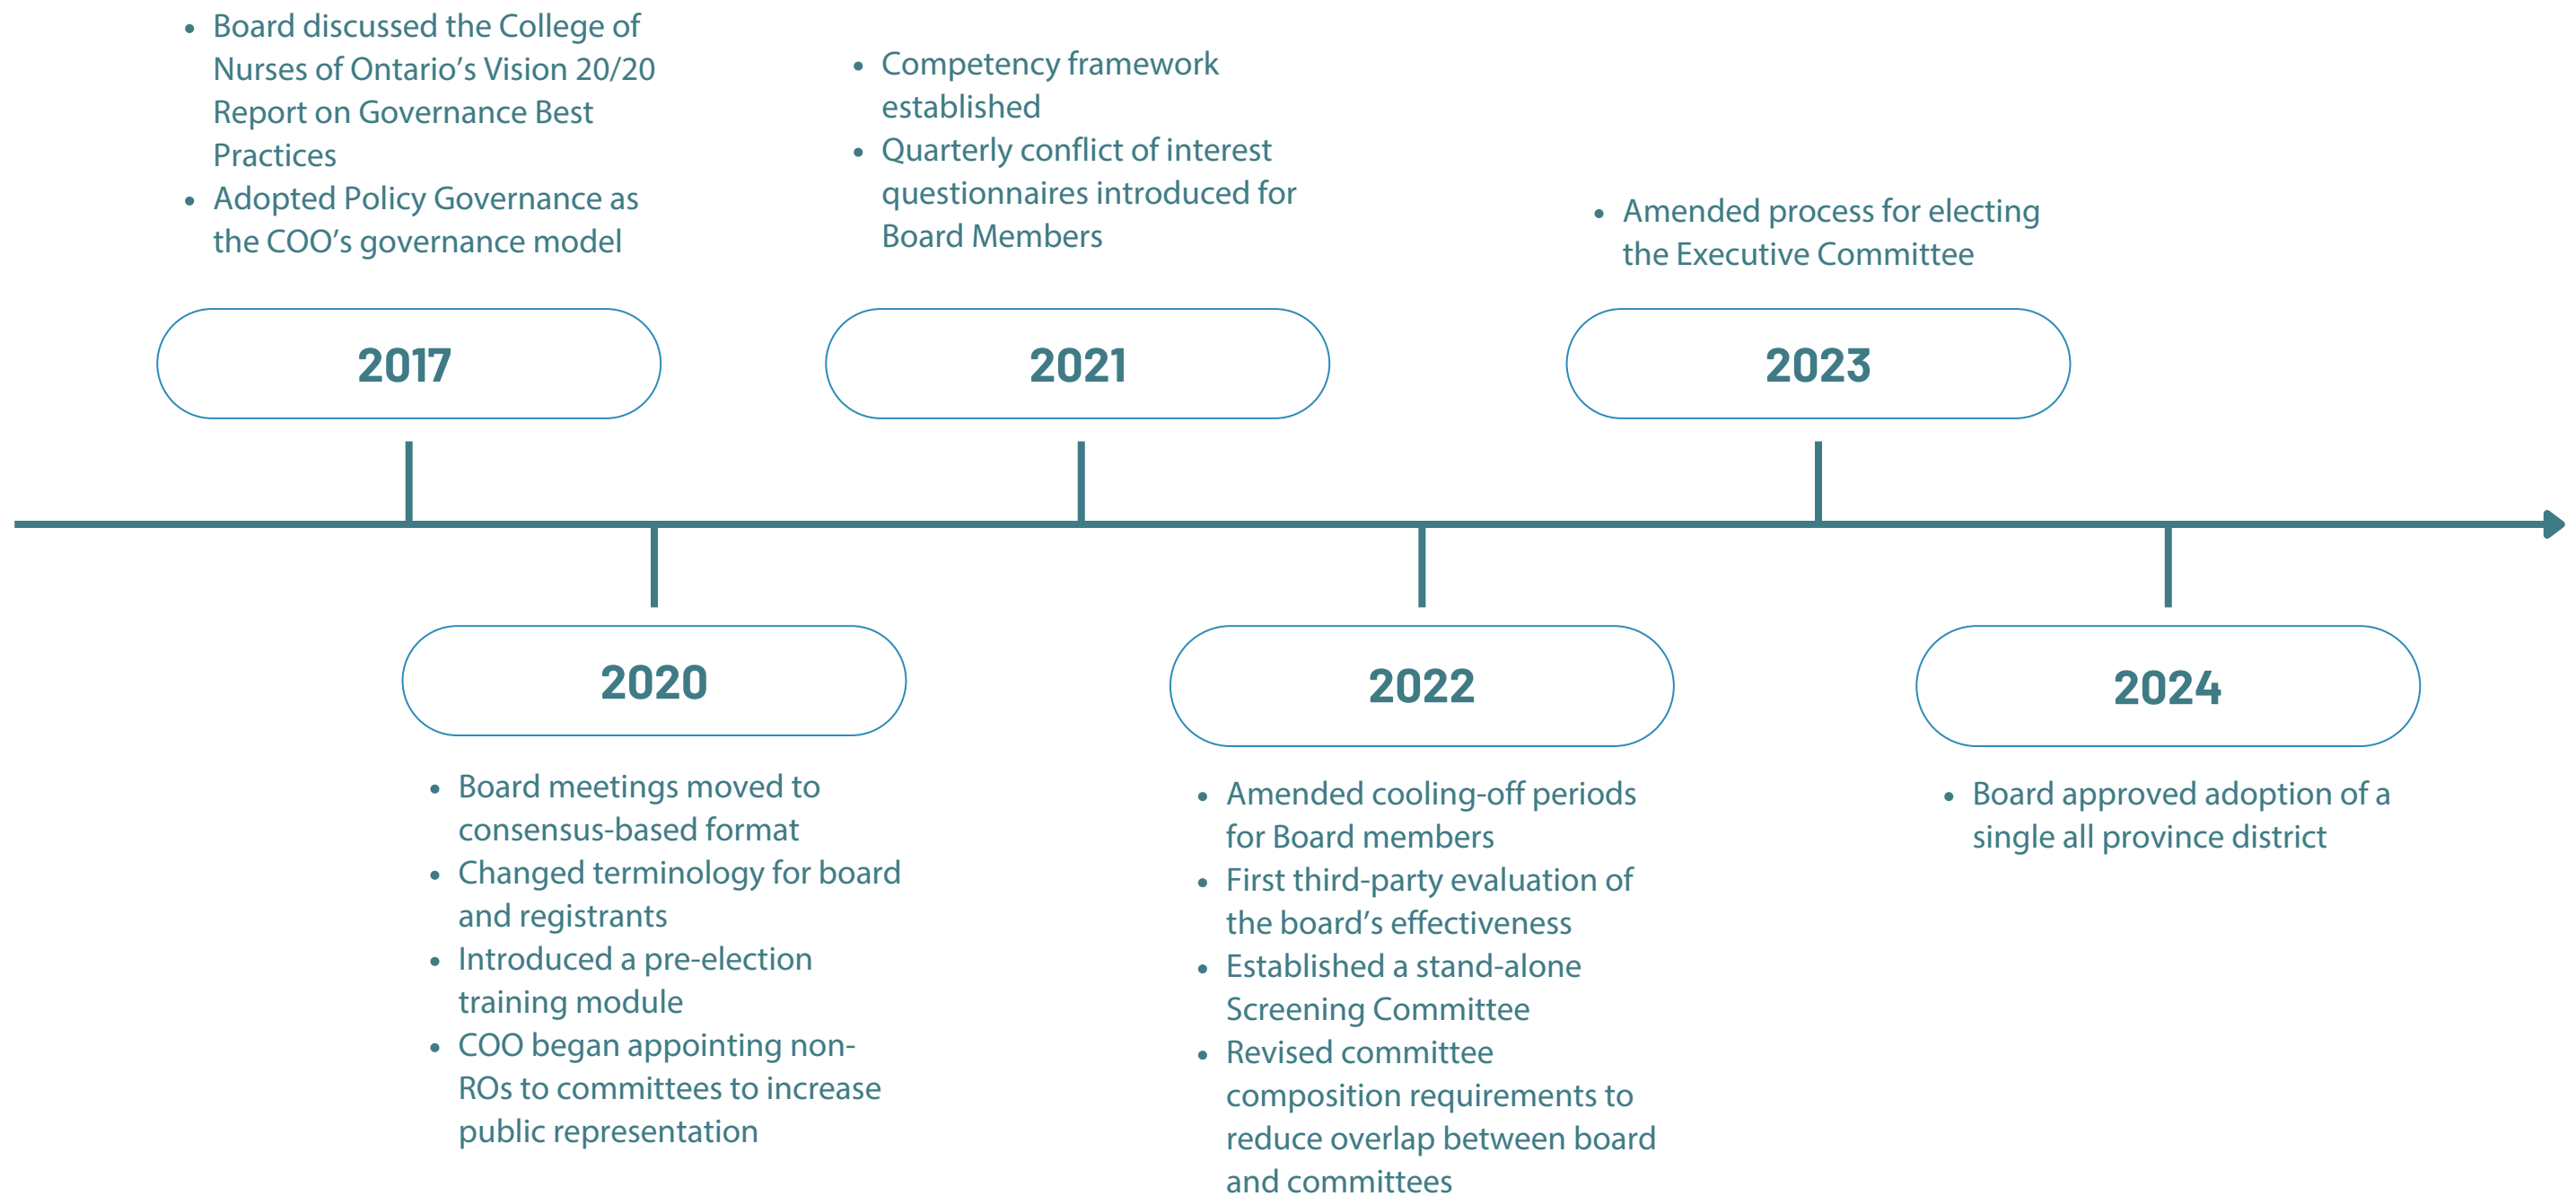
- Board discussed the College of Nurses of Ontario's Vision 20/20 Report on Governance Best Practices
- Adopted Policy Governance as the COO's governance model

2017

- Competency framework established
- Quarterly conflict of interest questionnaires introduced for Board Members

2021

- Amended process for electing the Executive Committee

2023

2020

- Board meetings moved to consensus-based format
- Changed terminology for board and registrants
- Introduced a pre-election training module
- COO began appointing non-ROs to committees to increase public representation

2022

- Amended cooling-off periods for Board members
- First third-party evaluation of the board's effectiveness
- Established a stand-alone Screening Committee
- Revised committee composition requirements to reduce overlap between board and committees

2024

- Board approved adoption of a single all province district